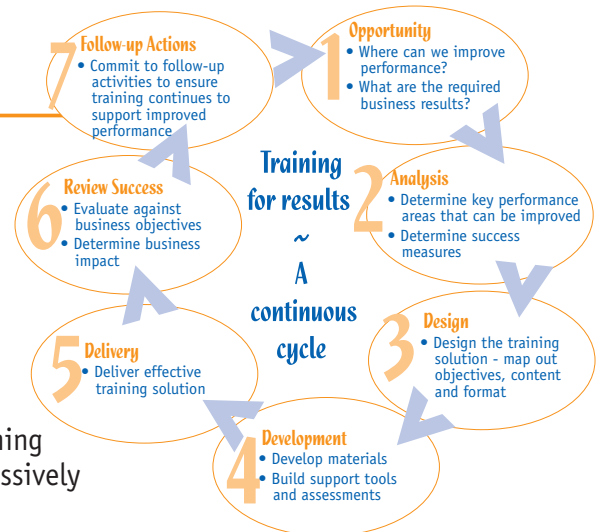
7 Follow-up Actions
• Commit to follow-up activities to ensure training continues to support improved performance

1 Opportunity
• Where can we improve performance?
• What are the required business results?

Training for results ~ A continuous cycle

6 Review Success
• Evaluate against business objectives
• Determine business impact

2 Analysis
• Determine key performance areas that can be improved
• Determine success measures

5 Delivery
• Deliver effective training solution

3 Design
• Design the training solution - map out objectives, content and format

4 Development
• Develop materials
• Build support tools and assessments

hing
ssively